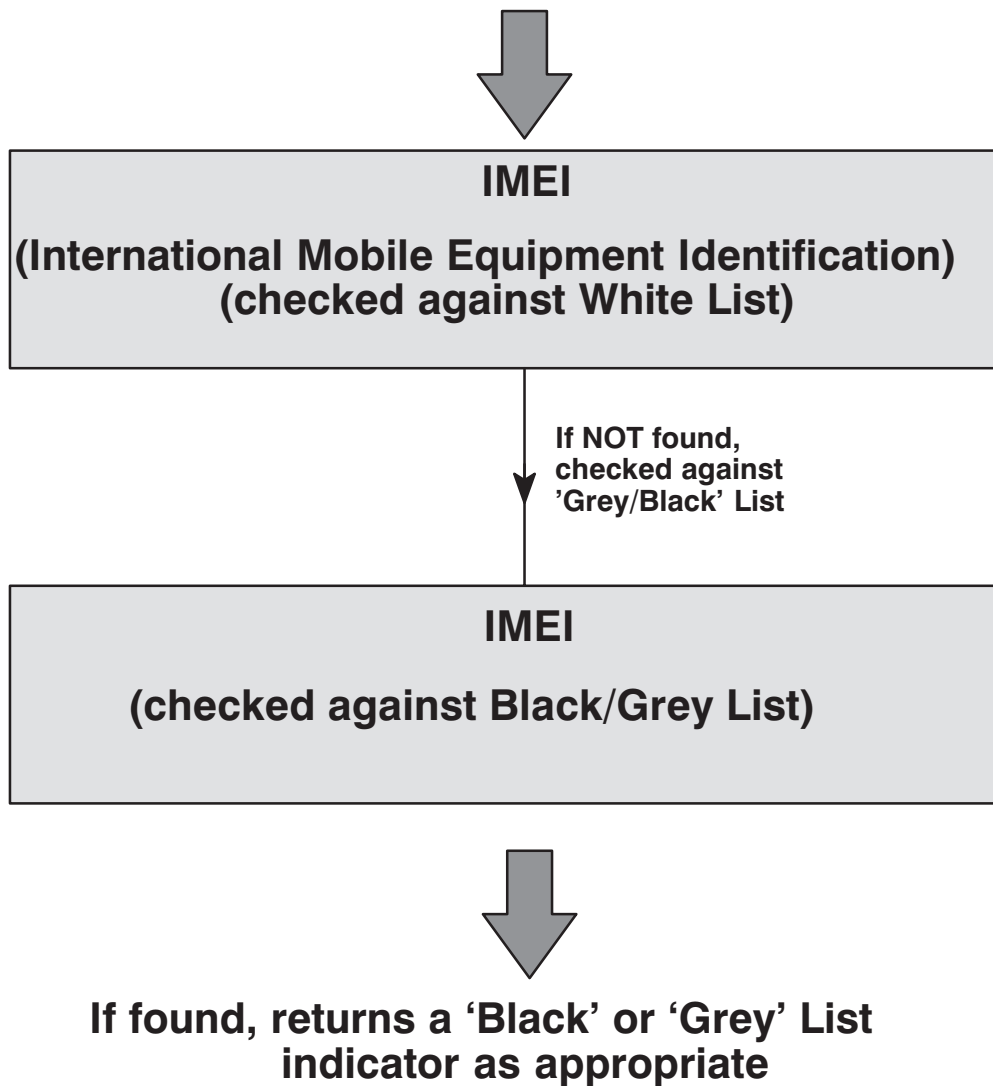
IMEI

(International Mobile Equipment Identification)
(checked against White List)

If NOT found, checked against 'Grey/Black' List

IMEI

(checked against Black/Grey List)

If found, returns a 'Black' or 'Grey' List indicator as appropriate